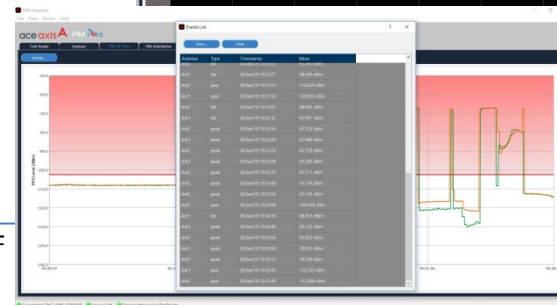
PIM Forensics
File View Select Help
ace axis PIM Pro
Tool finder
Analyser
PIM vs Time
PIM distribution
Events List
? ×
Save...
Close
| Antenna | Type | Timestamp | Value |
|---|---|---|---|
| Ant1 | fail | 08/Dec/19 10:23:27 | -98.468 dBm |
| Ant1 | pass | 08/Dec/19 10:23:31 | -110.620 dBm |
| Ant1 | pass | 08/Dec/19 10:23:35 | -109.652 dBm |
| Ant1 | fail | 08/Dec/19 10:23:07 | -98.945 dBm |
| Ant1 | fail | 08/Dec/19 10:23:15 | -97.987 dBm |
| Ant2 | peak | 08/Dec/19 10:23:19 | -97.222 dBm |
| Ant2 | peak | 08/Dec/19 10:23:20 | -97.896 dBm |
| Ant2 | peak | 08/Dec/19 10:23:24 | -97.329 dBm |
| Ant1 | peak | 08/Dec/19 10:23:28 | -97.252 dBm |
| Ant2 | peak | 08/Dec/19 10:23:32 | -97.271 dBm |
| Ant2 | peak | 08/Dec/19 10:23:40 | -97.118 dBm |
| Ant2 | peak | 08/Dec/19 10:23:30 | -97.199 dBm |
| Ant1 | pass | 08/Dec/19 10:24:08 | -104.518 dBm |
| Ant1 | fail | 08/Dec/19 10:24:16 | -96.812 dBm |
| Ant1 | peak | 08/Dec/19 10:24:48 | -95.121 dBm |
| Ant1 | pass | 08/Dec/19 10:24:56 | -91.020 dBm |
| Ant1 | pass | 08/Dec/19 10:25:04 | -78.813 dBm |
| Ant1 | pass | 08/Dec/19 10:25:15 | -78.764 dBm |
| Ant1 | pass | 08/Dec/19 10:25:45 | -112.103 dBm |
| Ant1 | pass | 08/Dec/19 10:25:49 | -112.609 dBm |
PIM Level (dBm)
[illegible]